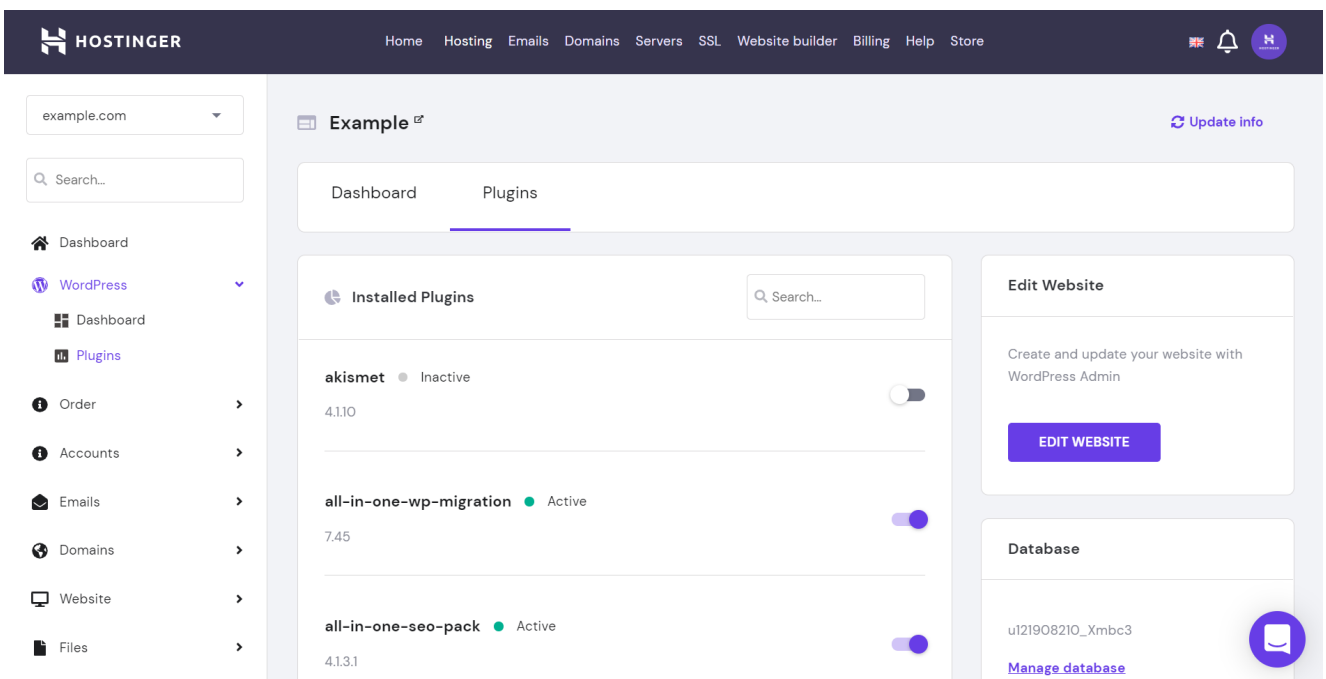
HOSTINGER

Home Hosting Emails Domains Servers SSL Website builder Billing Help Store

example.com

Search...

Dashboard

WordPress

Dashboard

Plugins

Order

Accounts

Emails

Domains

Website

Files

Example

Update info

Dashboard

Plugins

Installed Plugins

Search...

akismet Inactive

4.1.10

all-in-one-wp-migration Active

7.45

all-in-one-seo-pack Active

4.1.3.1

Edit Website

Create and update your website with WordPress Admin

EDIT WEBSITE

Database

u121908210_Xmbc3

Manage database